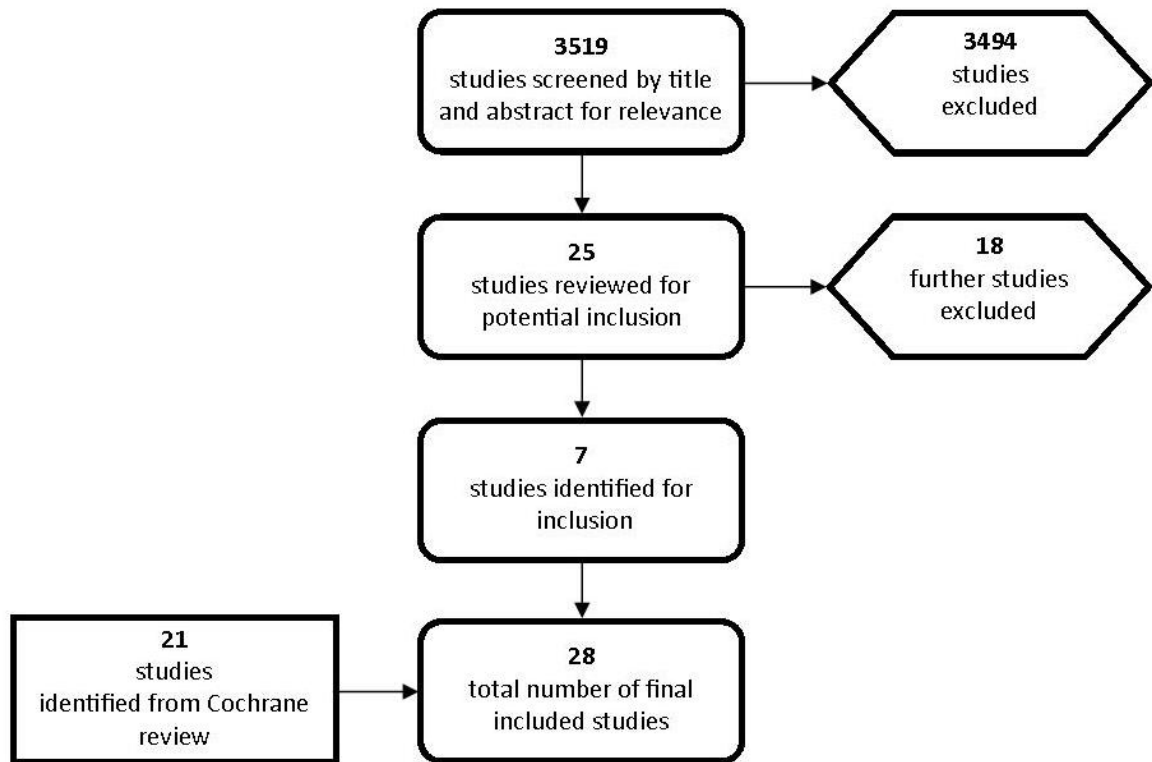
**3519**
studies screened by title and abstract for relevance

**3494**
studies excluded

**25**
studies reviewed for potential inclusion

**18**
further studies excluded

**7**
studies identified for inclusion

**21**
studies identified from Cochrane review

**28**
total number of final included studies